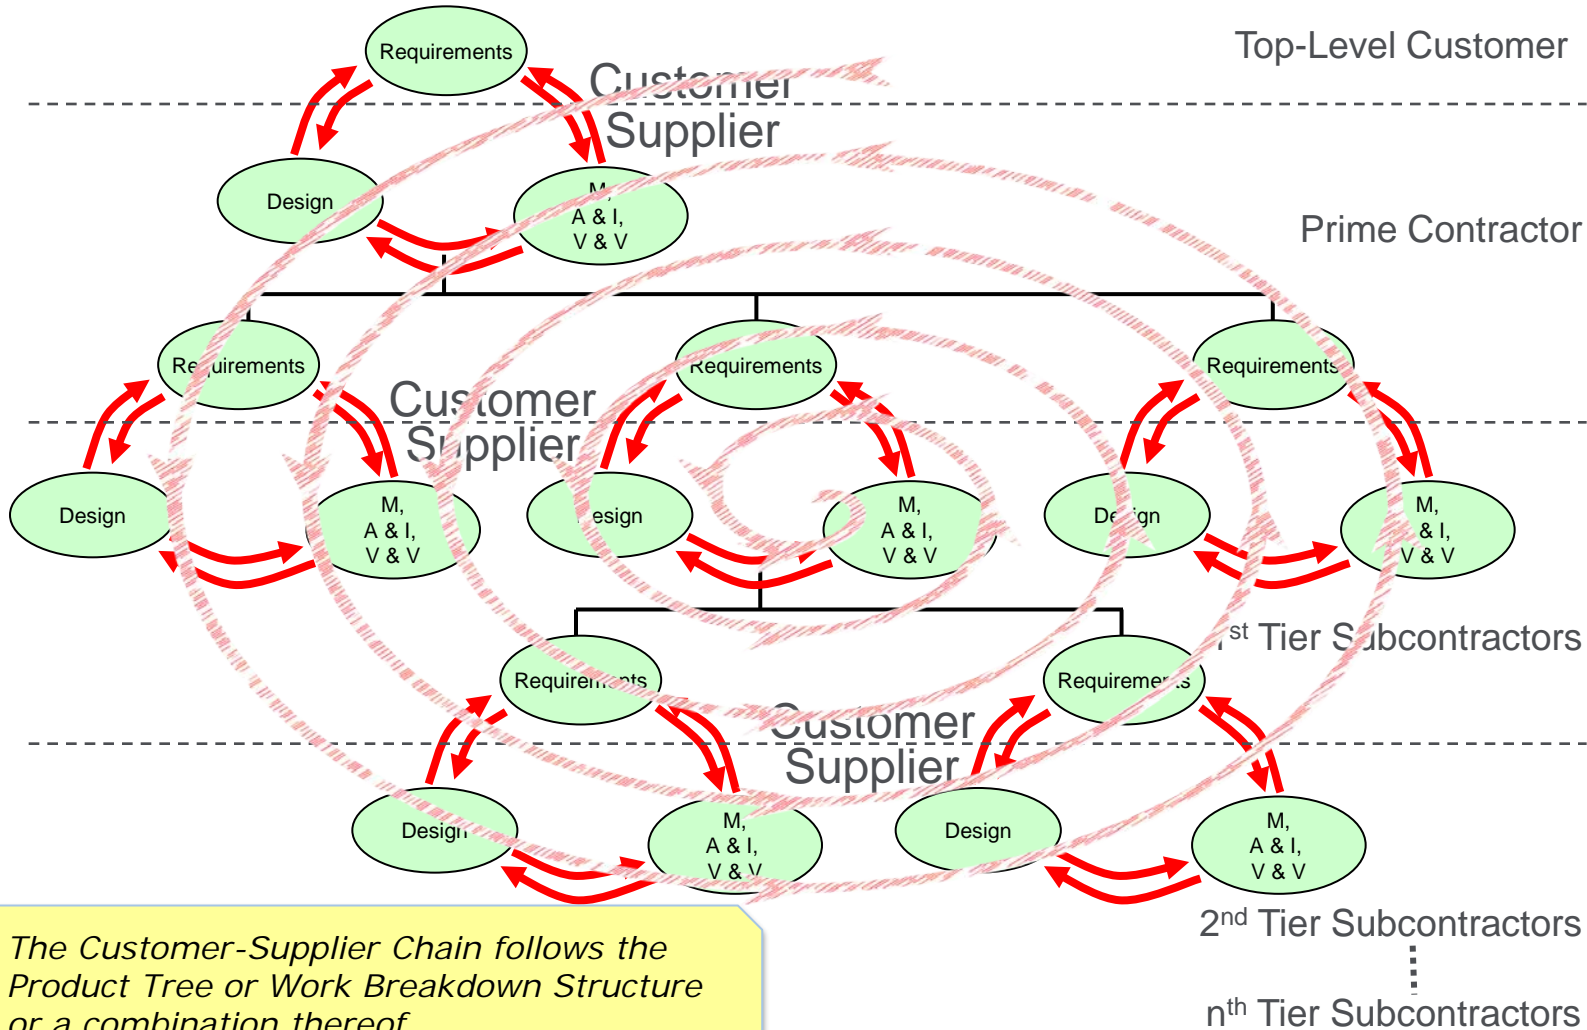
Requirements

Customer
Supplier

Top-Level Customer

Design

M,
A & I,
V & V

Prime Contractor

Requirements

Requirements

Requirements

Customer
Supplier

Design

M,
A & I,
V & V

Design

M,
A & I,
V & V

Design

M,
A & I,
V & V

1$^{st}$ Tier Subcontractors

Requirements

Requirements

Customer
Supplier

Design

M,
A & I,
V & V

Design

M,
A & I,
V & V

2$^{nd}$ Tier Subcontractors
⋮
n$^{th}$ Tier Subcontractors

The Customer-Supplier Chain follows the Product Tree or Work Breakdown Structure or a combination thereof